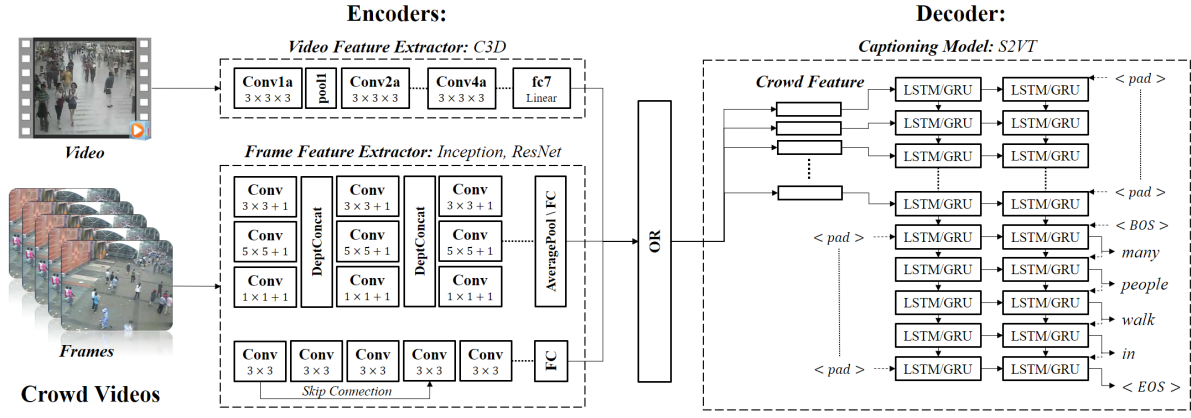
Encoders:

Decoder:

Video Feature Extractor: C3D

Conv1a
$3 \times 3 \times 3$

pool1

Conv2a
$3 \times 3 \times 3$

Conv4a
$3 \times 3 \times 3$

fc7
Linear

Video

Frame Feature Extractor: Inception, ResNet

Conv
$3 \times 3 + 1$

Conv
$5 \times 5 + 1$

Conv
$1 \times 1 + 1$

DeptConcat

Conv
$3 \times 3 + 1$

Conv
$5 \times 5 + 1$

Conv
$1 \times 1 + 1$

DeptConcat

Conv
$3 \times 3 + 1$

Conv
$5 \times 5 + 1$

Conv
$1 \times 1 + 1$

AveragePool \ FC

Frames

Conv
$3 \times 3$

Conv
$3 \times 3$

Conv
$3 \times 3$

Conv
$3 \times 3$

Conv
$3 \times 3$

FC

Skip Connection

Crowd Videos

OR

Captioning Model: S2VT

Crowd Feature

LSTM/GRU
LSTM/GRU
LSTM/GRU
LSTM/GRU
LSTM/GRU
LSTM/GRU
LSTM/GRU
LSTM/GRU
LSTM/GRU
LSTM/GRU
LSTM/GRU
LSTM/GRU
LSTM/GRU
LSTM/GRU
LSTM/GRU
LSTM/GRU
LSTM/GRU
LSTM/GRU

< pad >
< pad >
< BOS >
< pad >
< pad >

many
people
walk
in
< EOS >